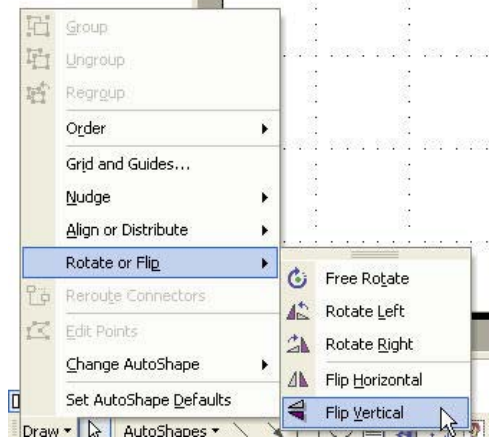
Group
Ungroup
Regroup
Order
Grid and Guides...
Nudge
Align or Distribute
Rotate or Flip
Reroute Connectors
Edit Points
Change AutoShape
Set AutoShape Defaults

Free Rotate
Rotate Left
Rotate Right
Flip Horizontal
Flip Vertical

Draw
AutoShapes